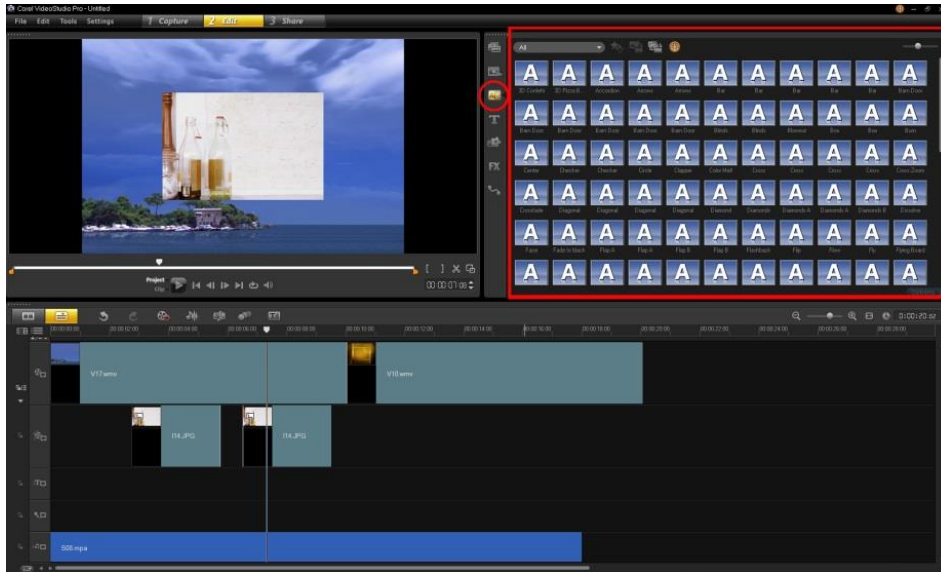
Corel VideoStudio Pro - Untitled

File Edit Tools Settings

1 Capture 2 Edit 3 Share

All

| A | A | A | A | A | A | A | A | A | A | A |
|---|---|---|---|---|---|---|---|---|---|---|
| 3D Cortain | 3D Pizza B | Accordion | Arrows | Arrows | Bar | Bar | Bar | Bar | Bar | Barn Door |
| Barn Door | Barn Door | Barn Door | Barn Door | Barn Door | Blinds | Blinds | Blowout | Box | Box | Burn |
| Center | Checker | Checker | Circle | Clapper | Color Half | Cross | Cross | Cross | Cross | Cross Zoom |
| Crossfade | Diagonal | Diagonal | Diagonal | Diagonal | Diamond | Diamonds | Diamonds A | Diamonds A | Diamonds B | Dissolve |
| Face | Fade to black | Flap A | Flap A | Flap B | Flap B | Flashback | Flip | Flow | Fly | Flying Board |
| A | A | A | A | A | A | A | A | A | A | A |

Project
Clip

00:00:01:00

0:00:20:02

V17.wmv

V10.wmv

I14.JPG

I14.JPG

S05.mpa